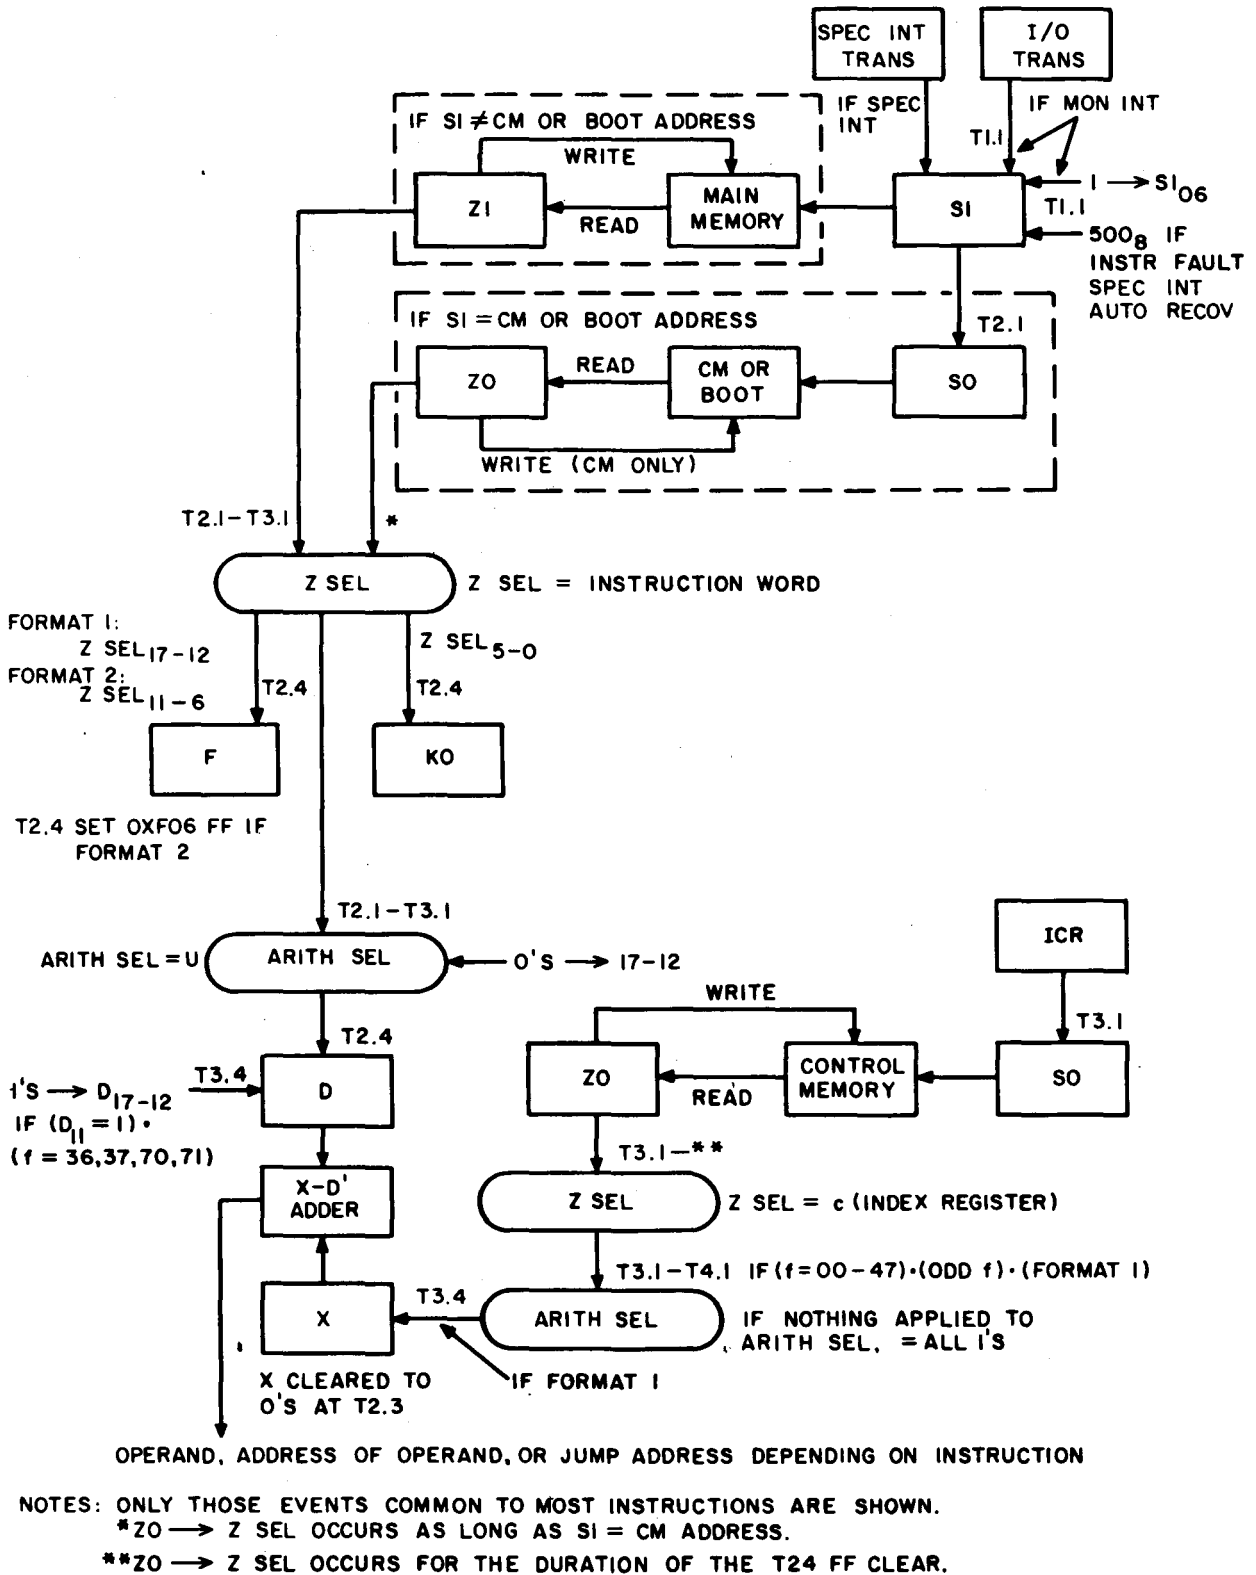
SPEC INT TRANS

I/O TRANS

IF SPEC INT

IF MON INT

T1.1

IF SI $\neq$ CM OR BOOT ADDRESS

WRITE

ZI

READ

MAIN MEMORY

SI

$1 \rightarrow SI_{06}$

T1.1

$500_8$ IF INSTR FAULT SPEC INT AUTO RECOV

IF SI = CM OR BOOT ADDRESS

T2.1

ZO

READ

CM OR BOOT

SO

WRITE (CM ONLY)

T2.1 - T3.1

*

Z SEL

Z SEL = INSTRUCTION WORD

FORMAT 1: $Z\ SEL_{17-12}$
FORMAT 2: $Z\ SEL_{11-6}$

T2.4

$Z\ SEL_{5-0}$

T2.4

F

KO

T2.4 SET OXF06 FF IF FORMAT 2

T2.1 - T3.1

ARITH SEL = U

ARITH SEL

$0'S \rightarrow 17-12$

ICR

WRITE

T3.1

T2.4

$1'S \rightarrow D_{17-12}$ IF $(D_{11} = 1)\cdot$ $(f = 36, 37, 70, 71)$

T3.4

D

ZO

CONTROL MEMORY

SO

READ

T3.1 - **

X-D' ADDER

Z SEL

Z SEL = c (INDEX REGISTER)

T3.1 - T4.1 IF $(f = 00-47)\cdot$(ODD f)$\cdot$(FORMAT 1)

X

T3.4

ARITH SEL

IF NOTHING APPLIED TO ARITH SEL, = ALL 1'S

X CLEARED TO 0'S AT T2.3

IF FORMAT 1

OPERAND, ADDRESS OF OPERAND, OR JUMP ADDRESS DEPENDING ON INSTRUCTION

NOTES: ONLY THOSE EVENTS COMMON TO MOST INSTRUCTIONS ARE SHOWN.
*ZO $\rightarrow$ Z SEL OCCURS AS LONG AS SI = CM ADDRESS.
**ZO $\rightarrow$ Z SEL OCCURS FOR THE DURATION OF THE T24 FF CLEAR.